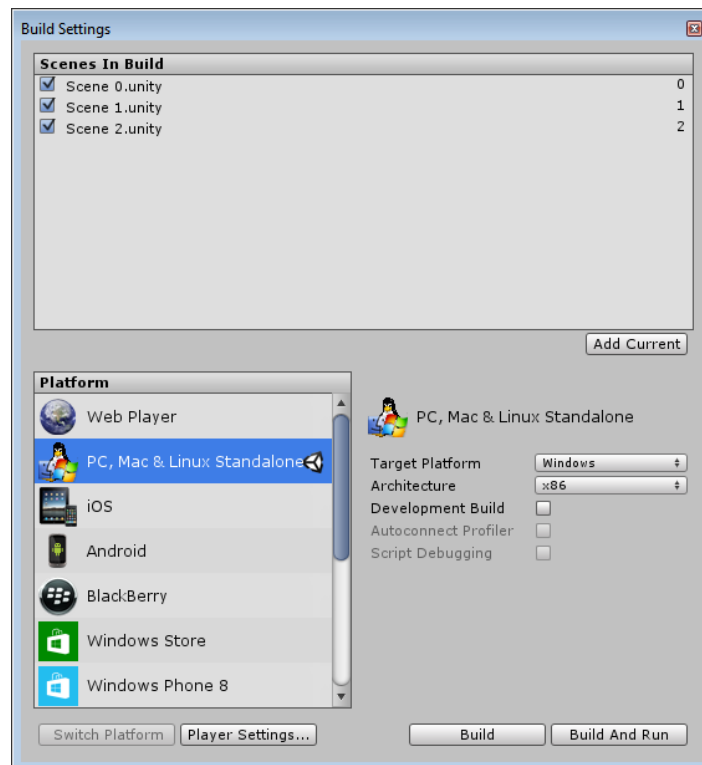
Build Settings

Scenes In Build
Scene 0.unity 0
Scene 1.unity 1
Scene 2.unity 2

Add Current

Platform
Web Player
PC, Mac & Linux Standalone
iOS
Android
BlackBerry
Windows Store
Windows Phone 8

PC, Mac & Linux Standalone

Target Platform Windows
Architecture x86
Development Build
Autoconnect Profiler
Script Debugging

Switch Platform
Player Settings...
Build
Build And Run